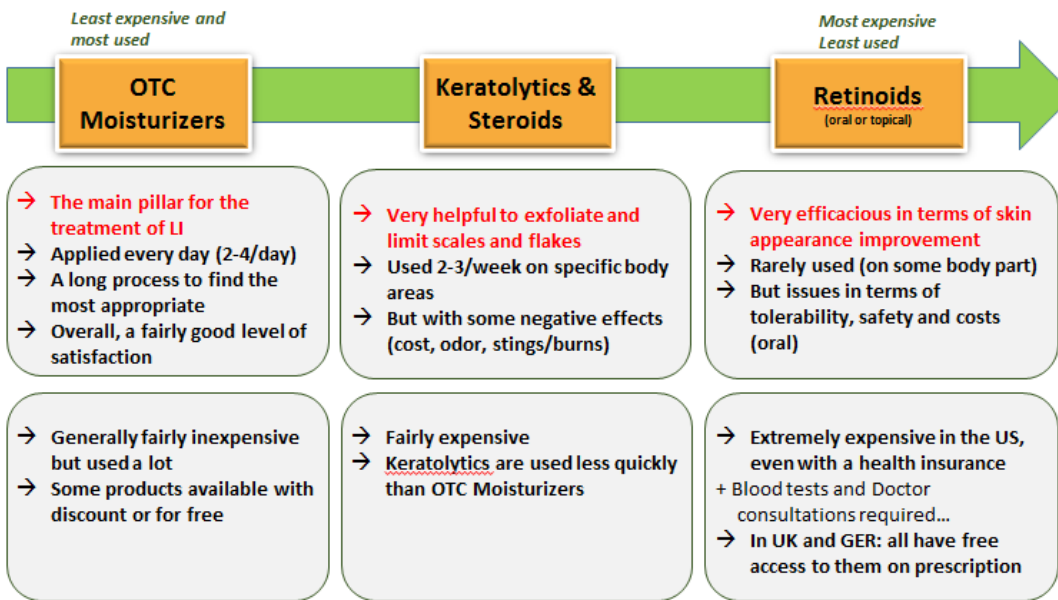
Least expensive and most used

Most expensive Least used

OTC Moisturizers

Keratolytics & Steroids

Retinoids
(oral or topical)

→ The main pillar for the treatment of LI
→ Applied every day (2-4/day)
→ A long process to find the most appropriate
→ Overall, a fairly good level of satisfaction

→ Very helpful to exfoliate and limit scales and flakes
→ Used 2-3/week on specific body areas
→ But with some negative effects (cost, odor, stings/burns)

→ Very efficacious in terms of skin appearance improvement
→ Rarely used (on some body part)
→ But issues in terms of tolerability, safety and costs (oral)

→ Generally fairly inexpensive but used a lot
→ Some products available with discount or for free

→ Fairly expensive
→ Keratolytics are used less quickly than OTC Moisturizers

→ Extremely expensive in the US, even with a health insurance
+ Blood tests and Doctor consultations required…
→ In UK and GER: all have free access to them on prescription